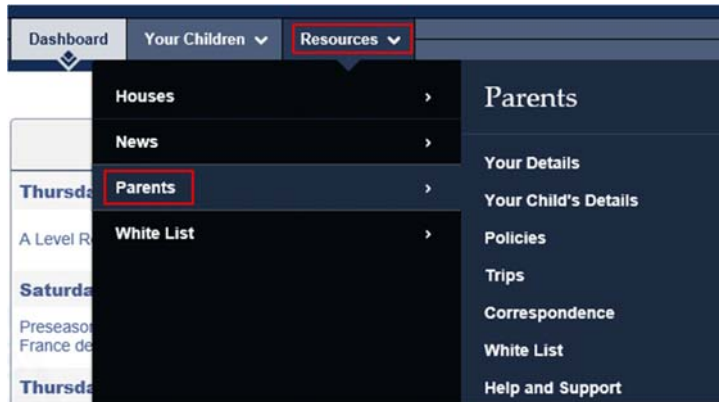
Dashboard
Your Children
Resources

Houses
News
Parents
White List

Parents
Your Details
Your Child's Details
Policies
Trips
Correspondence
White List
Help and Support

Thursda
A Level R
Saturda
Preseaso
France de
Thursda